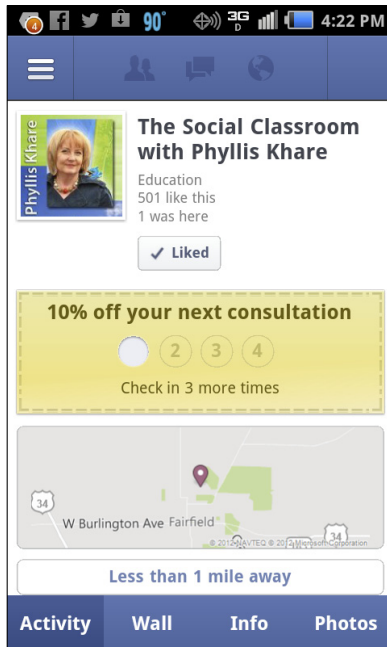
4 90° 3G 4:22 PM

Phyllis Khare

The Social Classroom with Phyllis Khare

Education
501 like this
1 was here

✓ Liked

10% off your next consultation

2 3 4

Check in 3 more times

34

W Burlington Ave Fairfield

34

© 2012 NAVTEQ © 2012 Microsoft Corporation

Less than 1 mile away

Activity Wall Info Photos